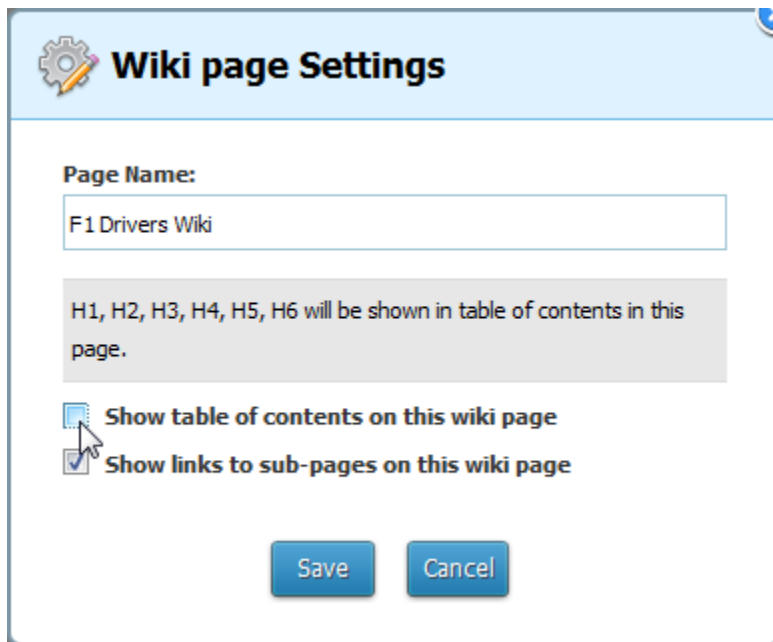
Wiki page Settings

Page Name:

F1 Drivers Wiki

H1, H2, H3, H4, H5, H6 will be shown in table of contents in this page.

Show table of contents on this wiki page

Show links to sub-pages on this wiki page

Save

Cancel